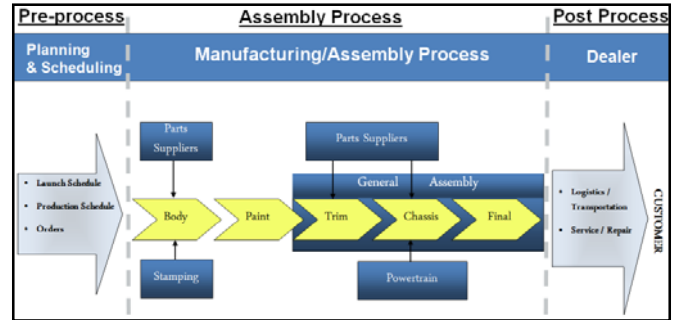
Pre-process

Assembly Process

Post Process

Planning & Scheduling

Manufacturing/Assembly Process

Dealer

• Launch Schedule
• Production Schedule
• Orders

Parts Suppliers

Body

Stamping

Paint

Parts Suppliers

General Assembly

Trim

Chassis

Final

Powertrain

• Logistics / Transportation
• Service / Repair

CUSTOMER